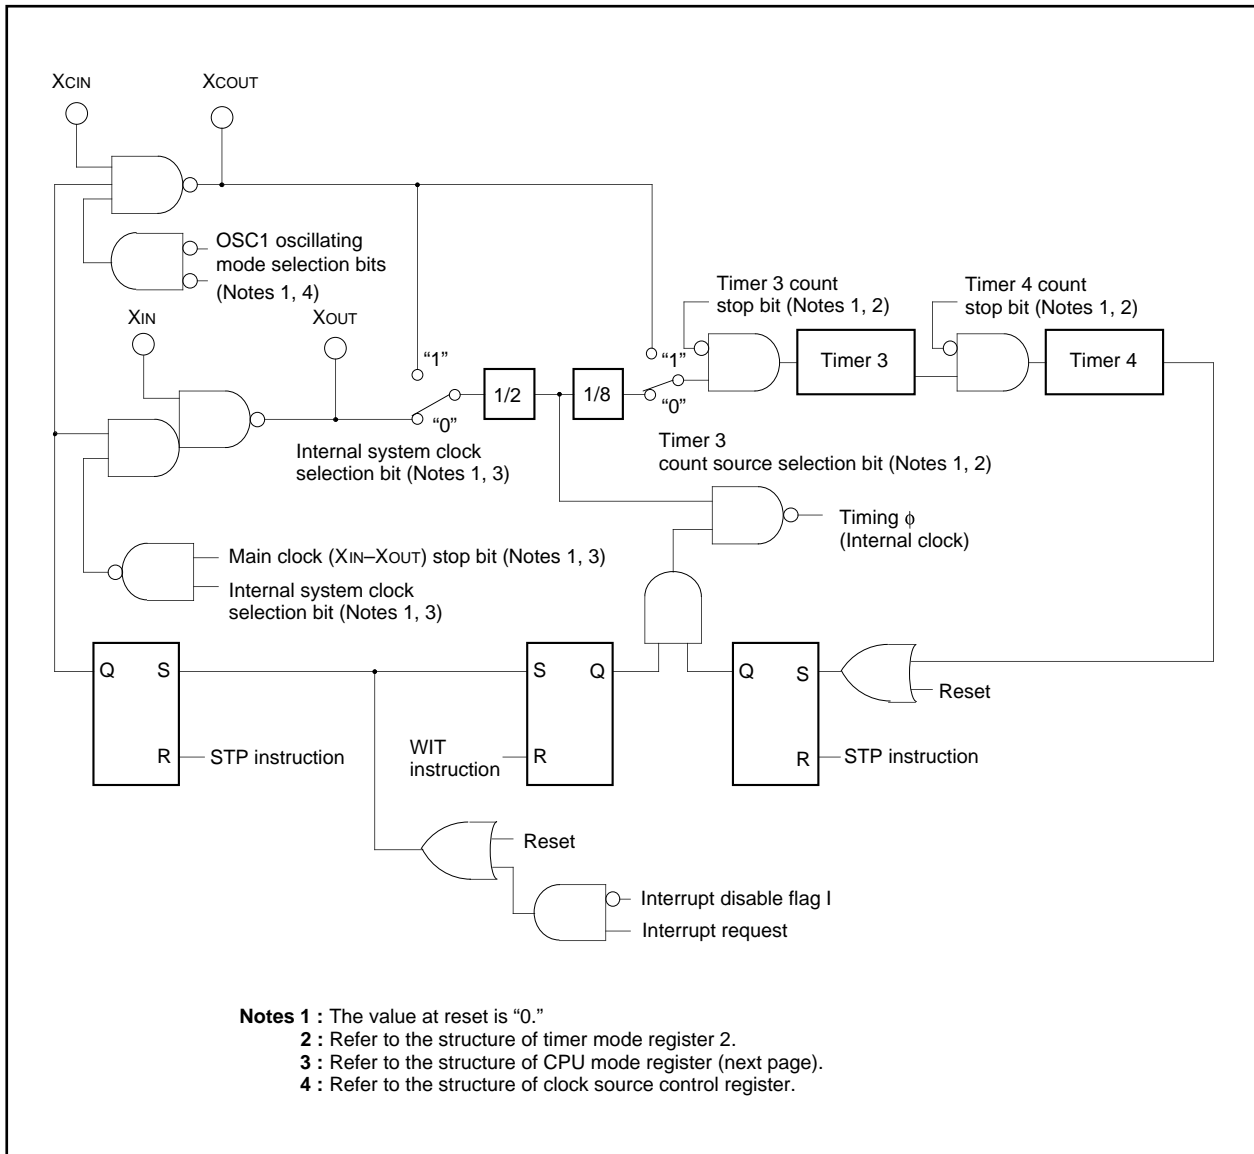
XCIN
XCOUT
OSC1 oscillating mode selection bits (Notes 1, 4)
Timer 3 count stop bit (Notes 1, 2)
Timer 4 count stop bit (Notes 1, 2)
XIN
XOUT
"1"
"1"
Timer 3
Timer 4
1/2
1/8
"0"
"0"
Internal system clock selection bit (Notes 1, 3)
Timer 3 count source selection bit (Notes 1, 2)
Timing $\phi$ (Internal clock)
Main clock (XIN–XOUT) stop bit (Notes 1, 3)
Internal system clock selection bit (Notes 1, 3)
Q
S
S
Q
Q
S
Reset
R
STP instruction
WIT instruction
R
R
STP instruction
Reset
Interrupt disable flag I
Interrupt request

**Notes 1 :** The value at reset is "0."
**2 :** Refer to the structure of timer mode register 2.
**3 :** Refer to the structure of CPU mode register (next page).
**4 :** Refer to the structure of clock source control register.